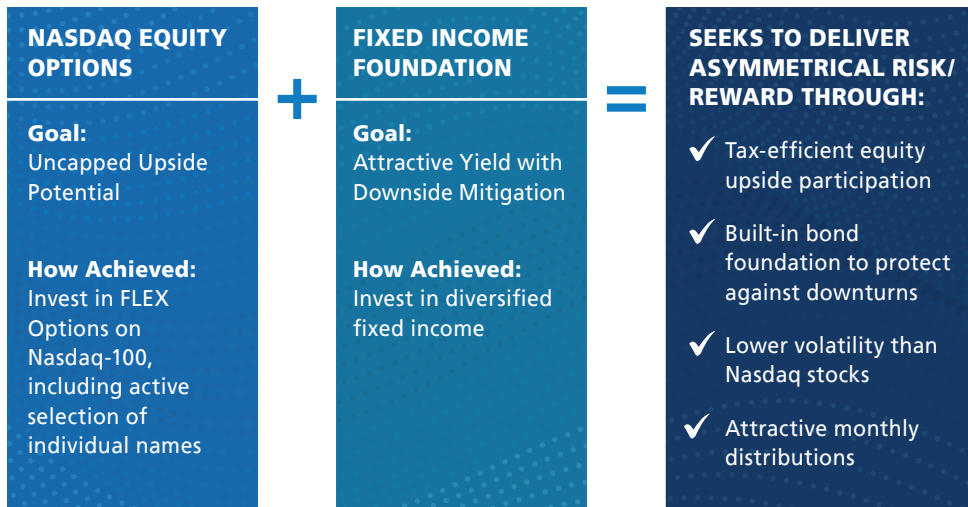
NASDAQ EQUITY OPTIONS

Goal:
Uncapped Upside Potential

How Achieved:
Invest in FLEX Options on Nasdaq-100, including active selection of individual names

+

FIXED INCOME FOUNDATION

Goal:
Attractive Yield with Downside Mitigation

How Achieved:
Invest in diversified fixed income

=

SEEKS TO DELIVER ASYMMETRICAL RISK/ REWARD THROUGH:

✓ Tax-efficient equity upside participation

✓ Built-in bond foundation to protect against downturns

✓ Lower volatility than Nasdaq stocks

✓ Attractive monthly distributions